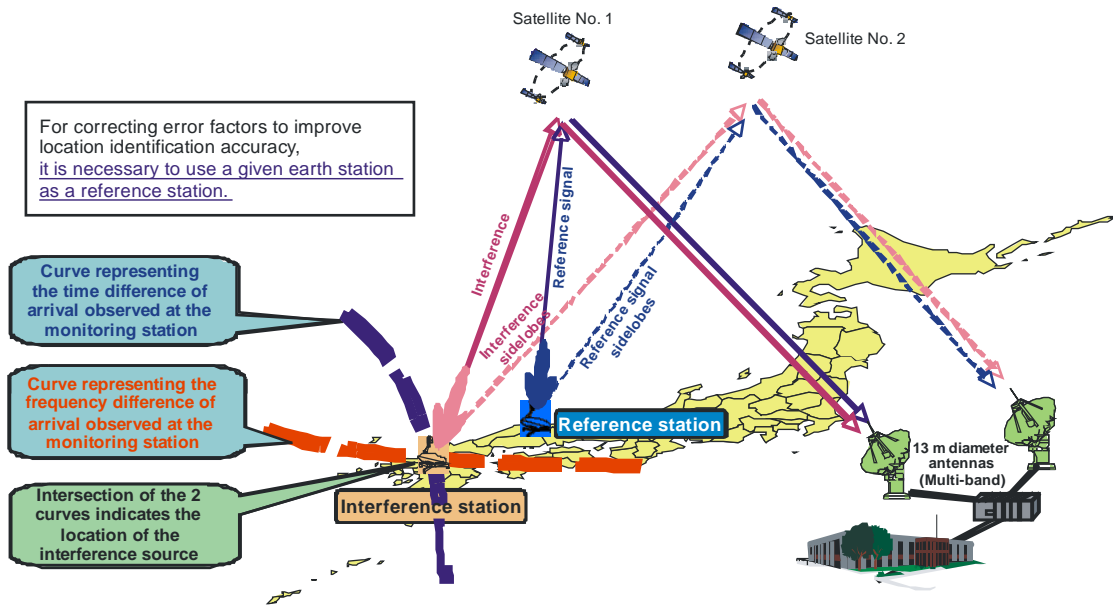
Satellite No. 1

Satellite No. 2

For correcting error factors to improve location identification accuracy, it is necessary to use a given earth station as a reference station.

Curve representing the time difference of arrival observed at the monitoring station

Curve representing the frequency difference of arrival observed at the monitoring station

Intersection of the 2 curves indicates the location of the interference source

Interference

Reference signal

Interference sidelobes

Reference signal sidelobes

Reference station

Interference station

13 m diameter antennas (Multi-band)